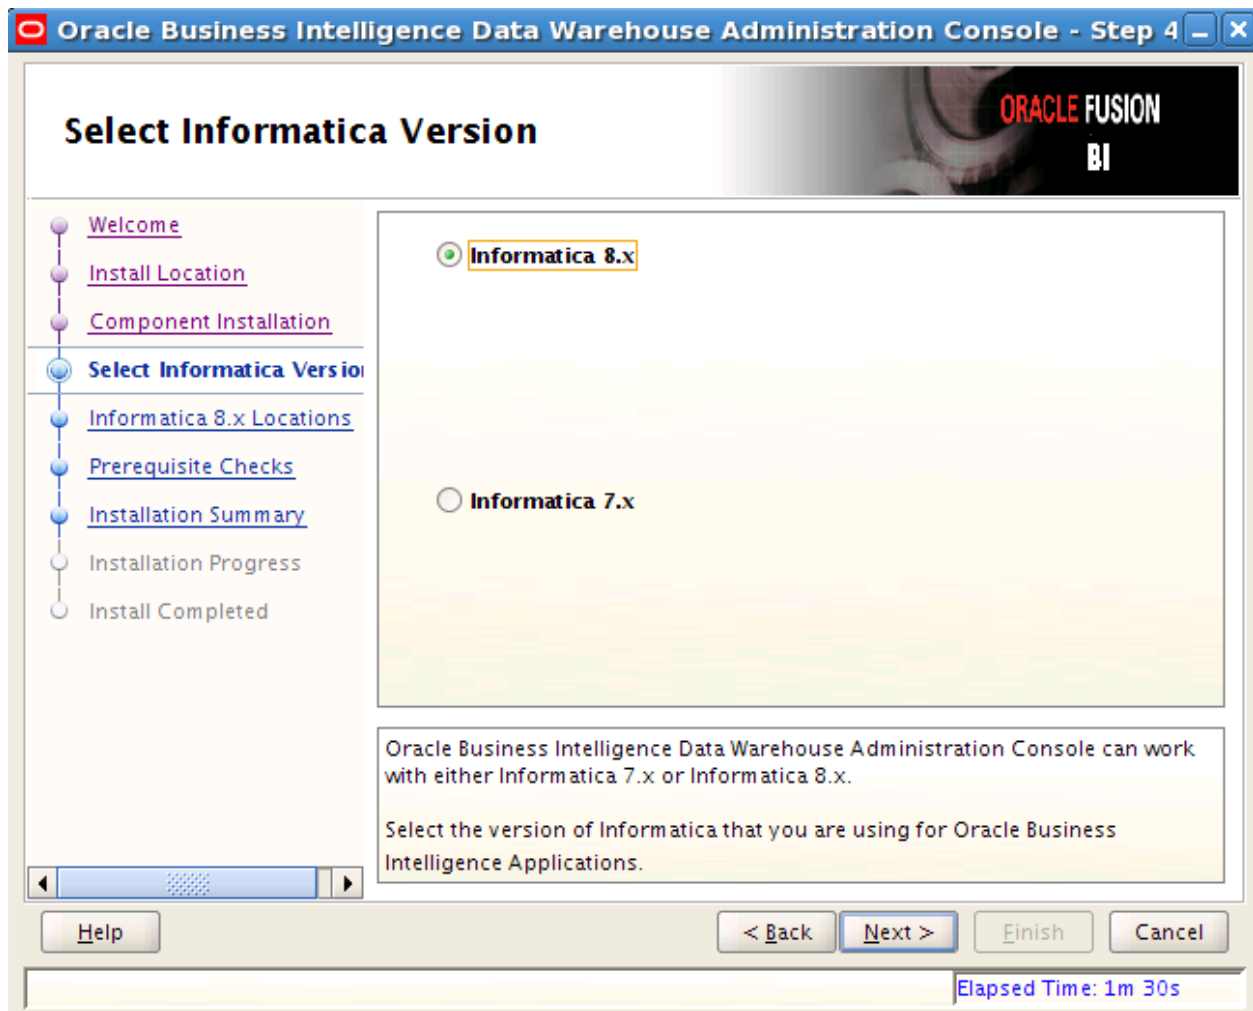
Oracle Business Intelligence Data Warehouse Administration Console - Step 4

Select Informatica Version

ORACLE FUSION BI

Welcome
Install Location
Component Installation
Select Informatica Versio
Informatica 8.x Locations
Prerequisite Checks
Installation Summary
Installation Progress
Install Completed

Informatica 8.x

Informatica 7.x

Oracle Business Intelligence Data Warehouse Administration Console can work with either Informatica 7.x or Informatica 8.x.

Select the version of Informatica that you are using for Oracle Business Intelligence Applications.

Help

< Back

Next >

Finish

Cancel

Elapsed Time: 1m 30s